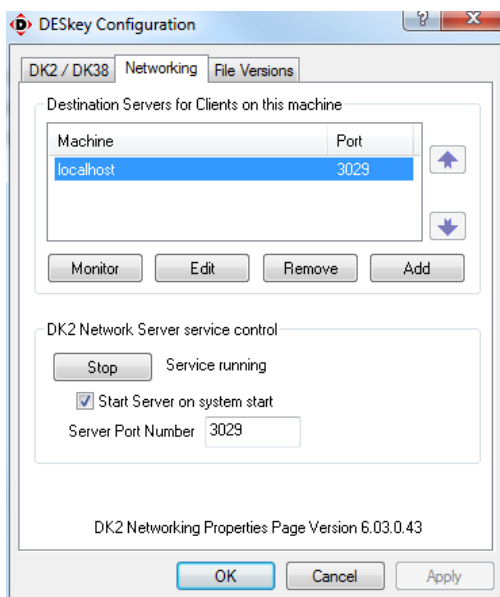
DESkey Configuration

?

X

DK2 / DK38

Networking

File Versions

Destination Servers for Clients on this machine

| Machine | Port |
|---|---|
| localhost | 3029 |

Monitor

Edit

Remove

Add

DK2 Network Server service control

Stop

Service running

Start Server on system start

Server Port Number

3029

DK2 Networking Properties Page Version 6.03.0.43

OK

Cancel

Apply